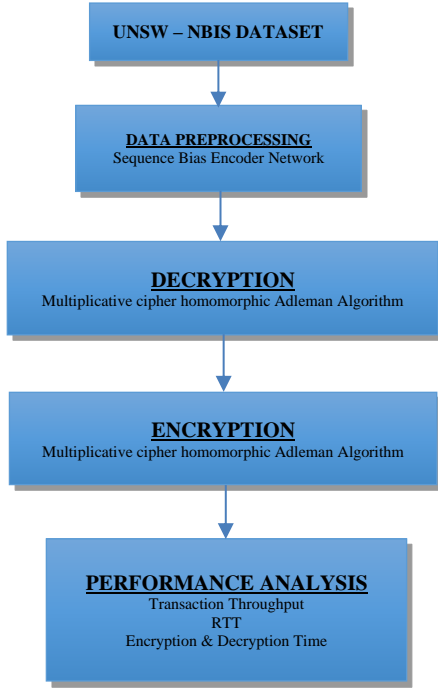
UNSW – NBIS DATASET

DATA PREPROCESSING
Sequence Bias Encoder Network

DECRYPTION
Multiplicative cipher homomorphic Adleman Algorithm

ENCRYPTION
Multiplicative cipher homomorphic Adleman Algorithm

PERFORMANCE ANALYSIS
Transaction Throughput
RTT
Encryption & Decryption Time